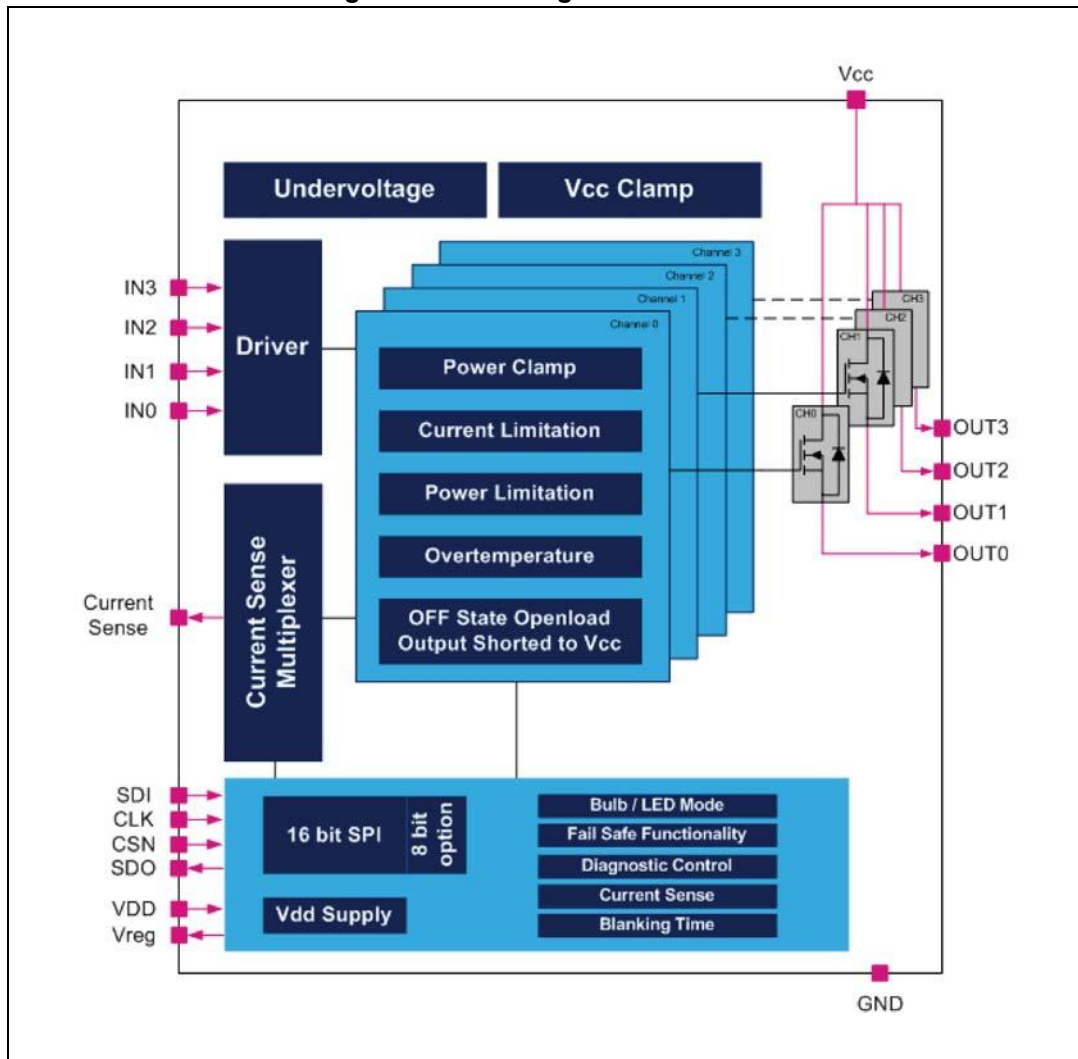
Vcc

Undervoltage

Vcc Clamp

IN3
IN2
IN1
IN0

Driver

Channel 3
Channel 2
Channel 1
Channel 0

Power Clamp

Current Limitation

Power Limitation

Overtemperature

OFF State Openload Output Shorted to Vcc

CH3
CH2
CH1
CH0

OUT3
OUT2
OUT1
OUT0

Current Sense

Current Sense Multiplexer

SDI
CLK
CSN
SDO
VDD
Vreg

16 bit SPI

8 bit option

Vdd Supply

Bulb / LED Mode
Fail Safe Functionality
Diagnostic Control
Current Sense
Blanking Time

GND